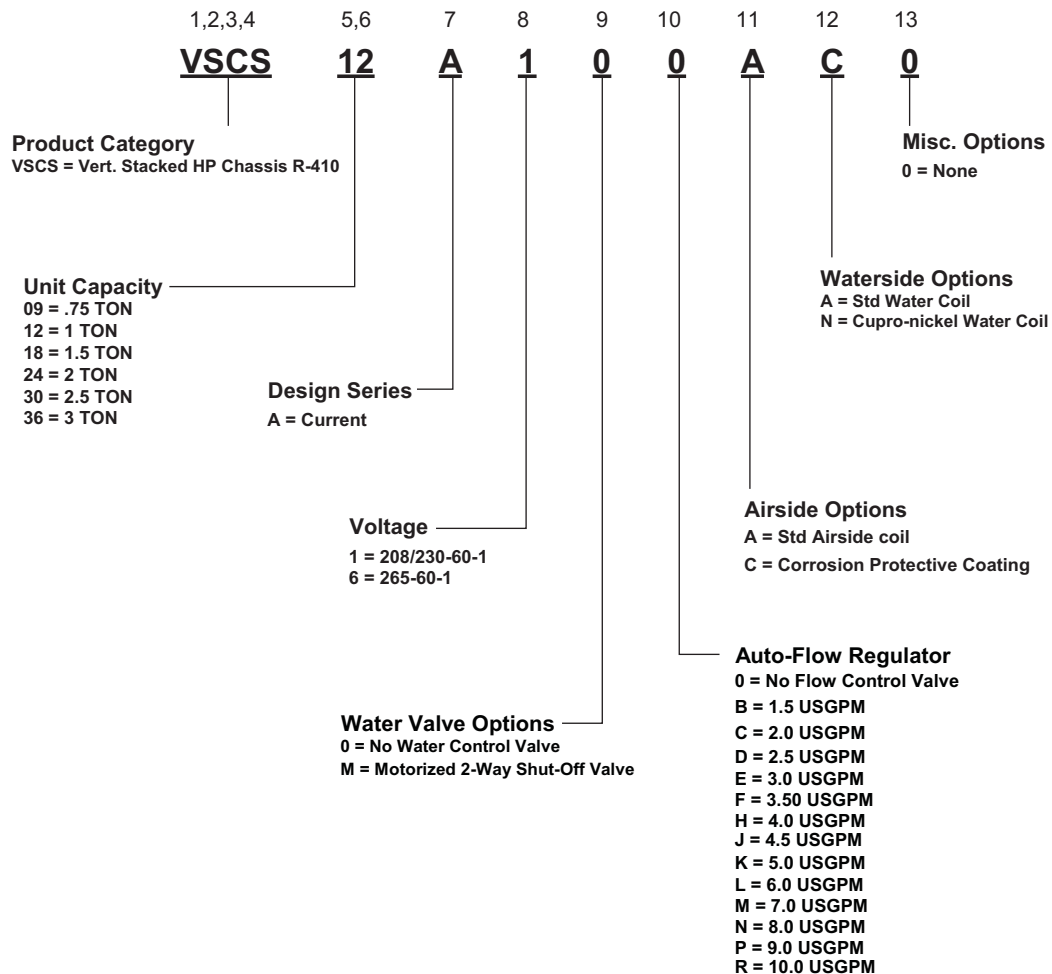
1,2,3,4 5,6 7 8 9 10 11 12 13

VSCS 12 A 1 0 0 A C 0

Product Category
VSCS = Vert. Stacked HP Chassis R-410

Misc. Options
0 = None

Waterside Options
A = Std Water Coil
N = Cupro-nickel Water Coil

Unit Capacity
09 = .75 TON
12 = 1 TON
18 = 1.5 TON
24 = 2 TON
30 = 2.5 TON
36 = 3 TON

Design Series
A = Current

Airside Options
A = Std Airside coil
C = Corrosion Protective Coating

Voltage
1 = 208/230-60-1
6 = 265-60-1

Auto-Flow Regulator
0 = No Flow Control Valve
B = 1.5 USGPM
C = 2.0 USGPM
D = 2.5 USGPM
E = 3.0 USGPM
F = 3.50 USGPM
H = 4.0 USGPM
J = 4.5 USGPM
K = 5.0 USGPM
L = 6.0 USGPM
M = 7.0 USGPM
N = 8.0 USGPM
P = 9.0 USGPM
R = 10.0 USGPM

Water Valve Options
0 = No Water Control Valve
M = Motorized 2-Way Shut-Off Valve